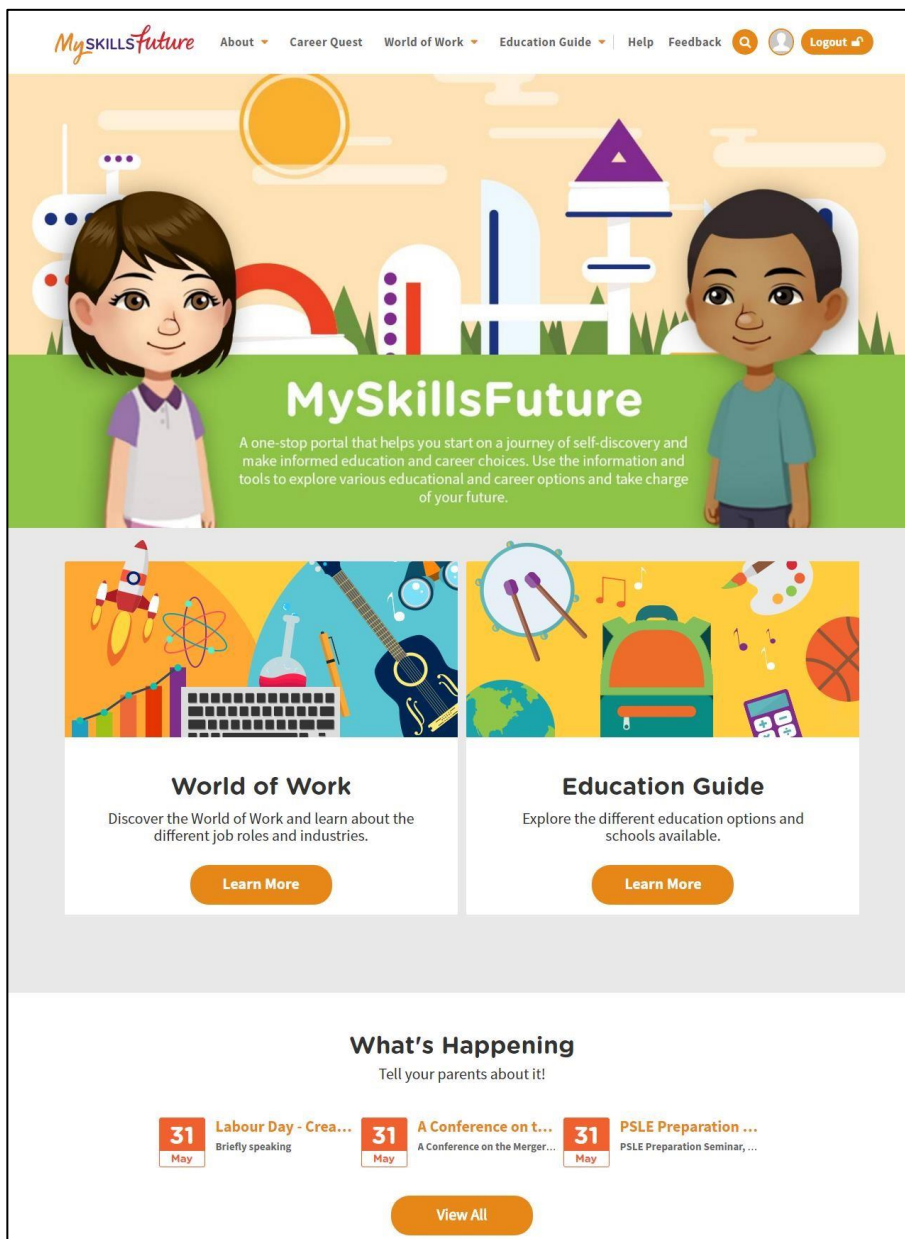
MySKILLSfuture About Career Quest World of Work Education Guide Help Feedback Logout

MySkillsFuture

A one-stop portal that helps you start on a journey of self-discovery and make informed education and career choices. Use the information and tools to explore various educational and career options and take charge of your future.

World of Work

Discover the World of Work and learn about the different job roles and industries.

Learn More

Education Guide

Explore the different education options and schools available.

Learn More

What's Happening

Tell your parents about it!

31 May
Labour Day - Crea...
Briefly speaking

31 May
A Conference on t...
A Conference on the Merger...

31 May
PSLE Preparation ...
PSLE Preparation Seminar, ...

View All